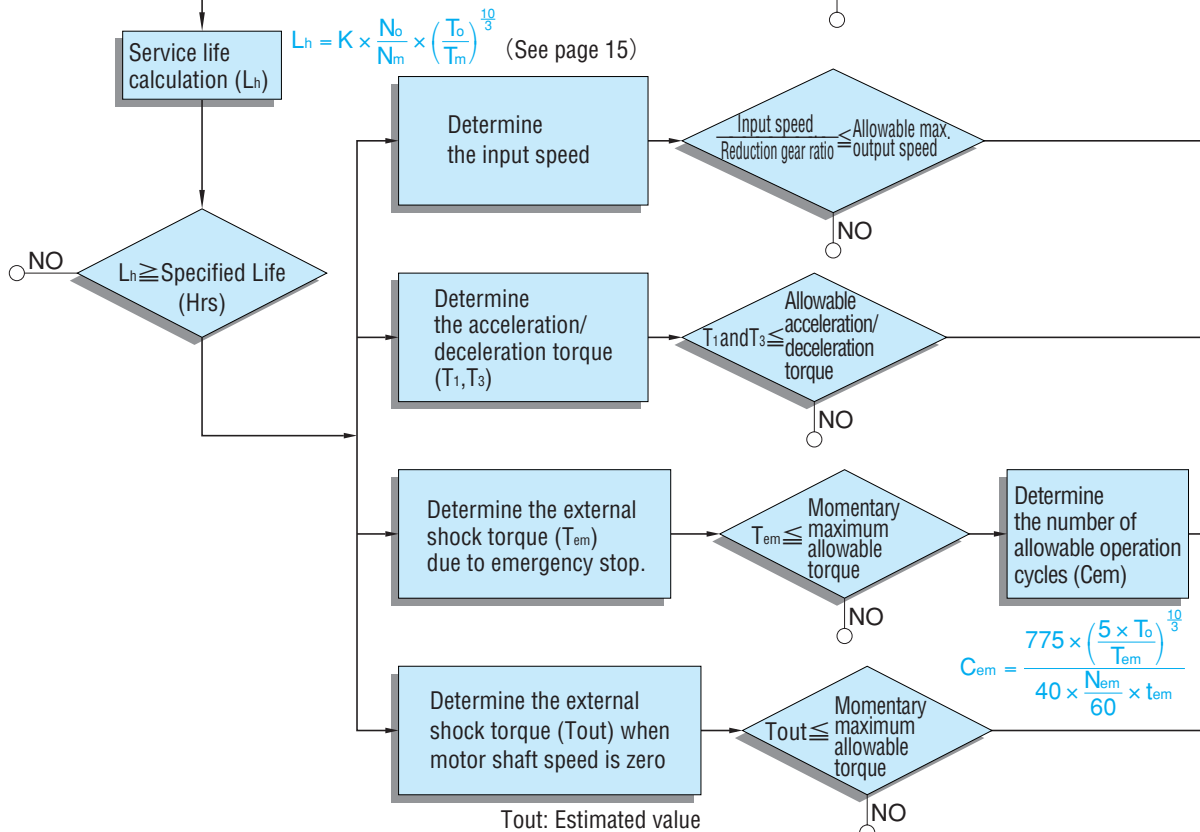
Service life calculation ($L_h$)

$L_h = K \times \frac{N_o}{N_m} \times \left(\frac{T_o}{T_m}\right)^{\frac{10}{3}}$ (See page 15)

Determine the input speed

$\frac{\text{Input speed}}{\text{Reduction gear ratio}} \leqq$ Allowable max. output speed

NO

NO

$L_h \geqq$ Specified Life (Hrs)

Determine the acceleration/ deceleration torque ($T_1$,$T_3$)

$T_1$and$T_3 \leqq$ Allowable acceleration/ deceleration torque

NO

Determine the external shock torque ($T_{em}$) due to emergency stop.

$T_{em} \leqq$ Momentary maximum allowable torque

Determine the number of allowable operation cycles (Cem)

NO

$C_{em} = \frac{775 \times \left(\frac{5 \times T_o}{T_{em}}\right)^{\frac{10}{3}}}{40 \times \frac{N_{em}}{60} \times t_{em}}$

Determine the external shock torque (Tout) when motor shaft speed is zero

Tout$\leqq$ Momentary maximum allowable torque

Tout: Estimated value

NO